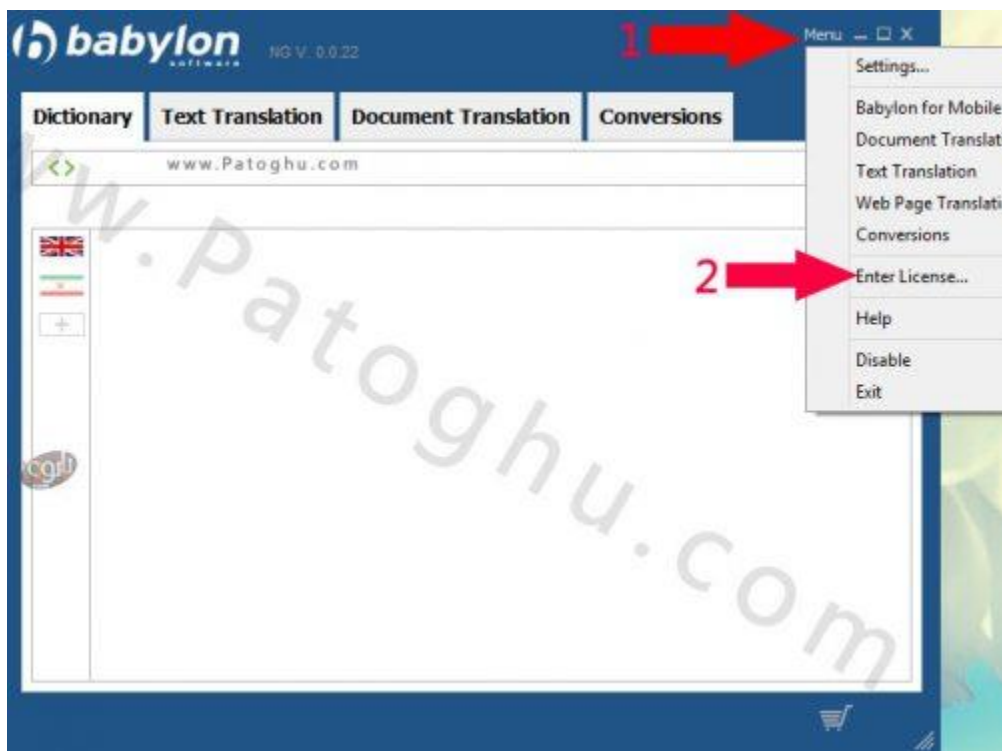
babylon software NG V. 0.0.22

1

Menu

Dictionary

Text Translation

Document Translation

Conversions

www.Patoghu.com

Settings...

Babylon for Mobile

Document Translat

Text Translation

Web Page Translati

Conversions

2

Enter License...

Help

Disable

Exit

cgb

www.Patoghu.com